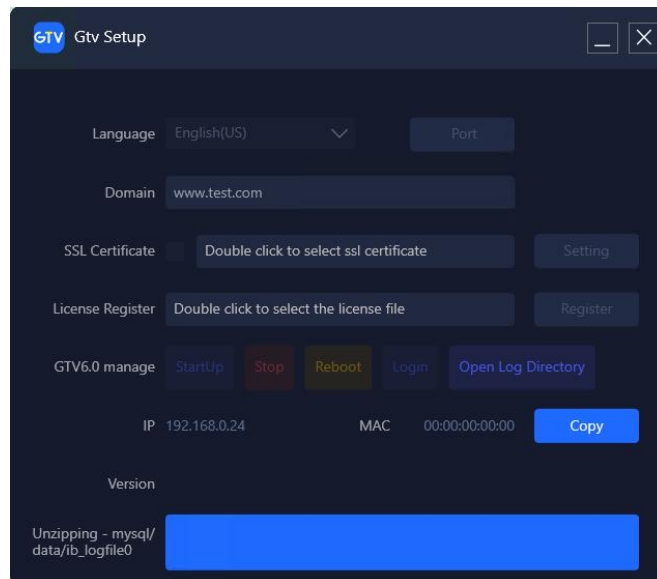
GTV Gtv Setup

Language English(US) Port

Domain www.test.com

SSL Certificate Double click to select ssl certificate Setting

License Register Double click to select the license file Register

GTV6.0 manage StartUp Stop Reboot Login Open Log Directory

IP 192.168.0.24 MAC 00:00:00:00:00 Copy

Version

Unzipping - mysql/data/ib_logfile0